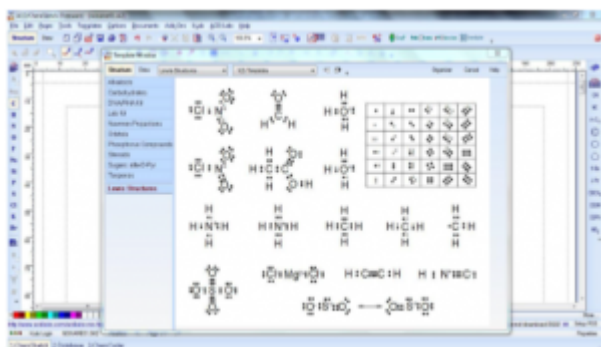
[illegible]

Structure

Alkaloids
Carbohydrates
Ethyl/Methyl
Lab Kit
Nucleoside/Peptides
Steroids
Phosphorus Compounds
Steroids
Sugars
Terpenes
Lewis Structures

Lewis Structures

H
H:C:H
H

H
H:N:H
H

H:O:H

H:Mg:H

H:C≡C:H

H:N≡C:

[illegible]